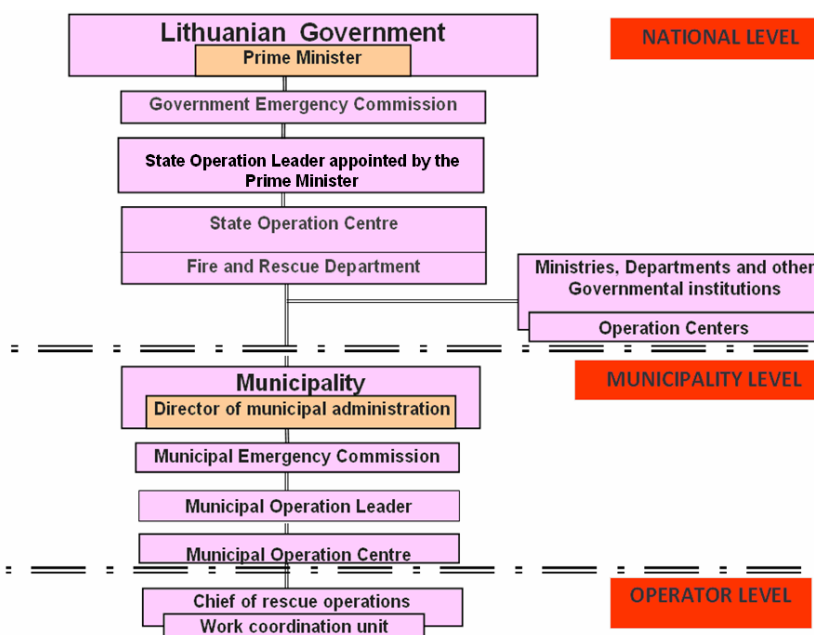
Lithuanian Government

Prime Minister

NATIONAL LEVEL

Government Emergency Commission

State Operation Leader appointed by the Prime Minister

State Operation Centre

Fire and Rescue Department

Ministries, Departments and other Governmental institutions

Operation Centers

Municipality

Director of municipal administration

MUNICIPALITY LEVEL

Municipal Emergency Commission

Municipal Operation Leader

Municipal Operation Centre

Chief of rescue operations

Work coordination unit

OPERATOR LEVEL